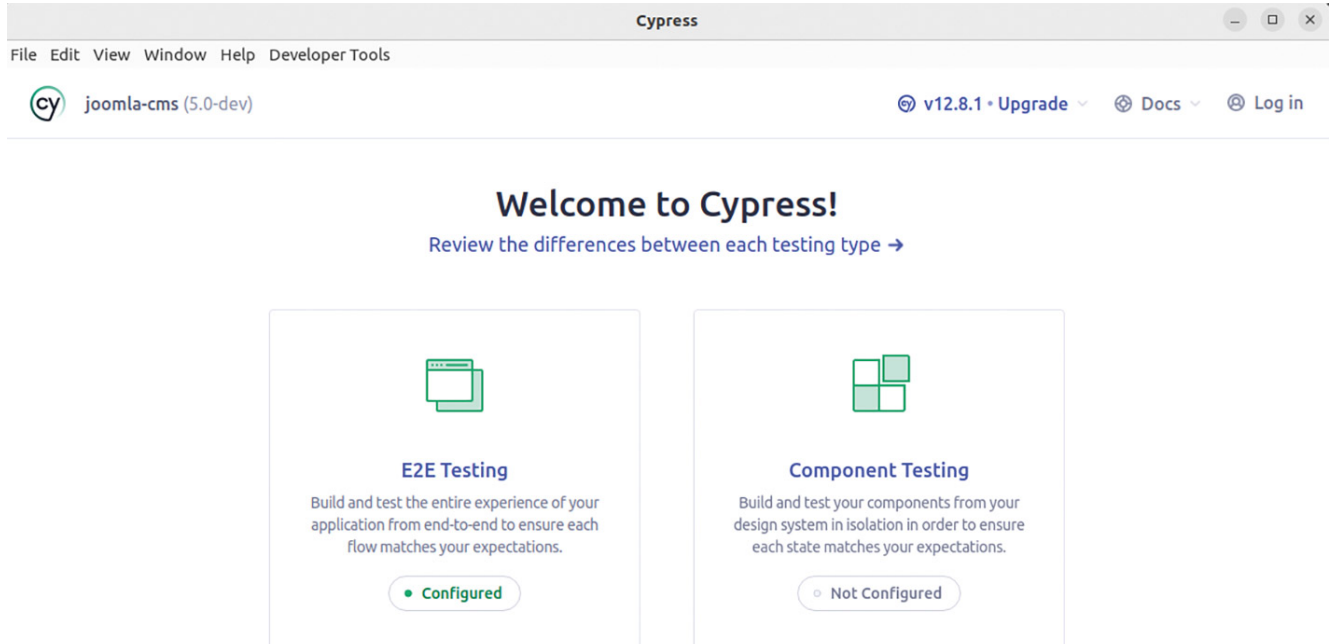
Cypress

File Edit View Window Help Developer Tools

cy joomla-cms (5.0-dev)

v12.8.1 • Upgrade Docs Log in

Welcome to Cypress!

Review the differences between each testing type →

E2E Testing

Build and test the entire experience of your application from end-to-end to ensure each flow matches your expectations.

Configured

Component Testing

Build and test your components from your design system in isolation in order to ensure each state matches your expectations.

Not Configured